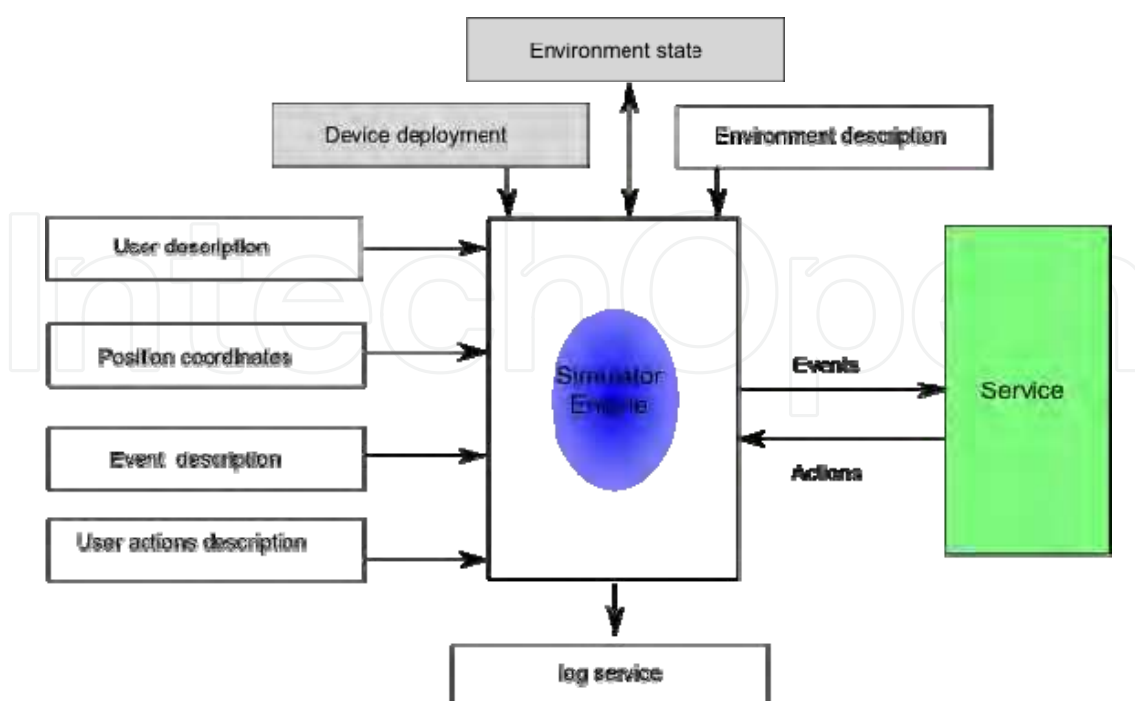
Environment state

Device deployment

Environment description

User description

Position coordinates

Event description

User actions description

Simulator Engine

Events

Actions

Service

log service

IntechOpen